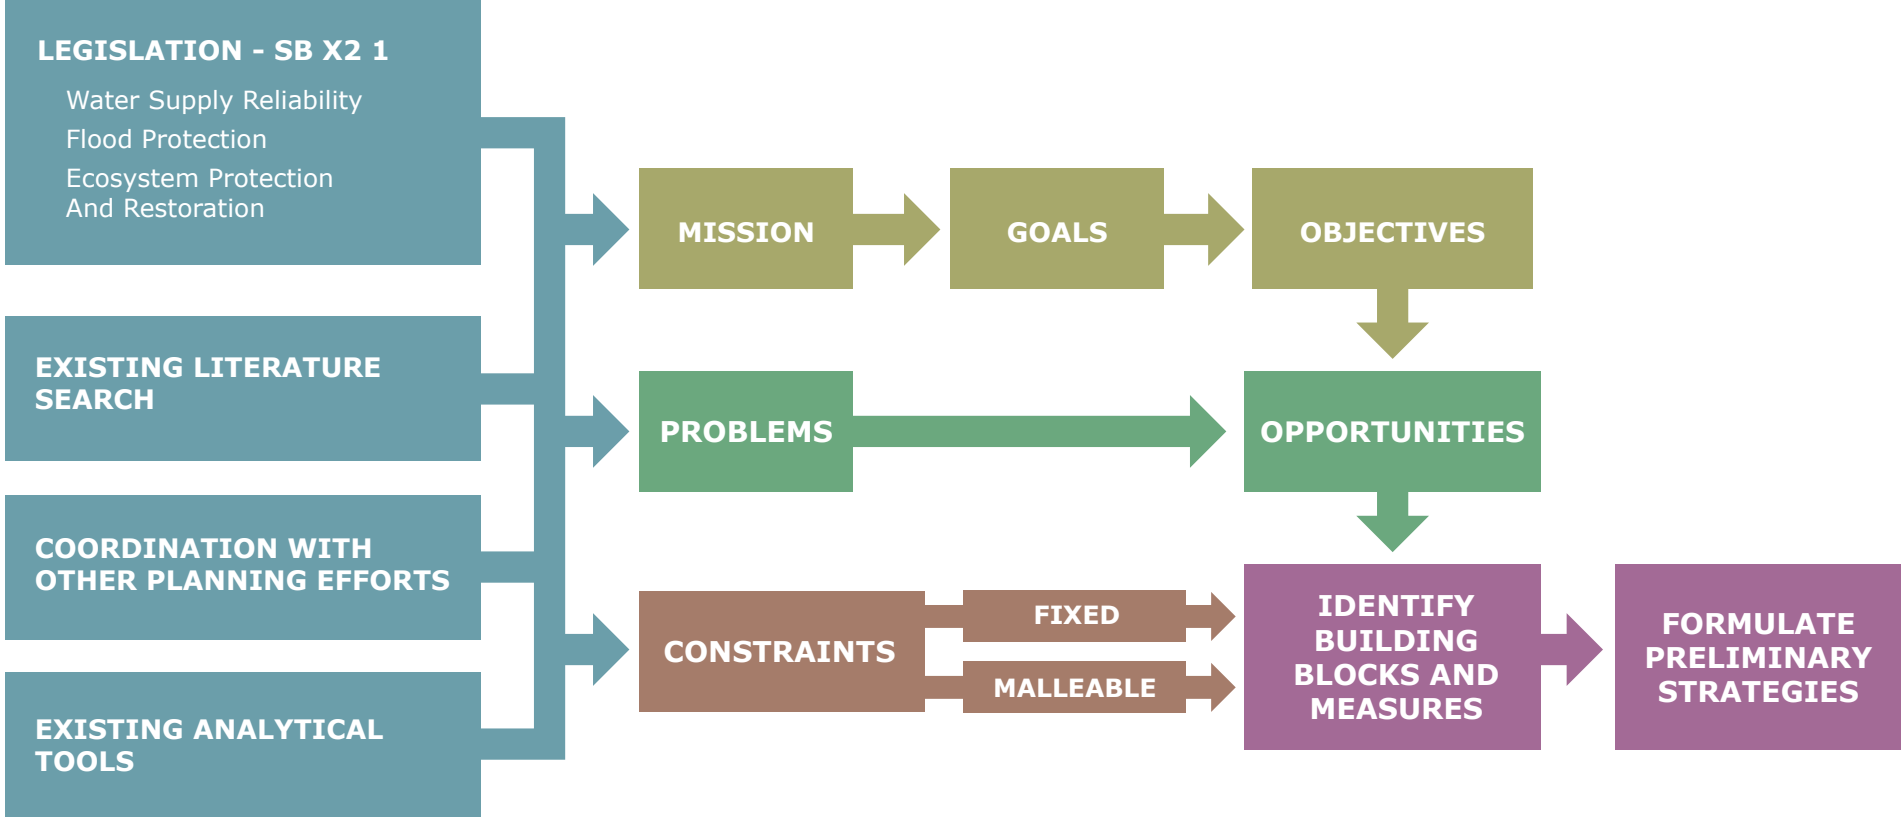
LEGISLATION - SB X2 1

Water Supply Reliability

Flood Protection

Ecosystem Protection And Restoration

EXISTING LITERATURE SEARCH

COORDINATION WITH OTHER PLANNING EFFORTS

EXISTING ANALYTICAL TOOLS

MISSION

GOALS

OBJECTIVES

PROBLEMS

OPPORTUNITIES

CONSTRAINTS

FIXED

MALLEABLE

IDENTIFY BUILDING BLOCKS AND MEASURES

FORMULATE PRELIMINARY STRATEGIES